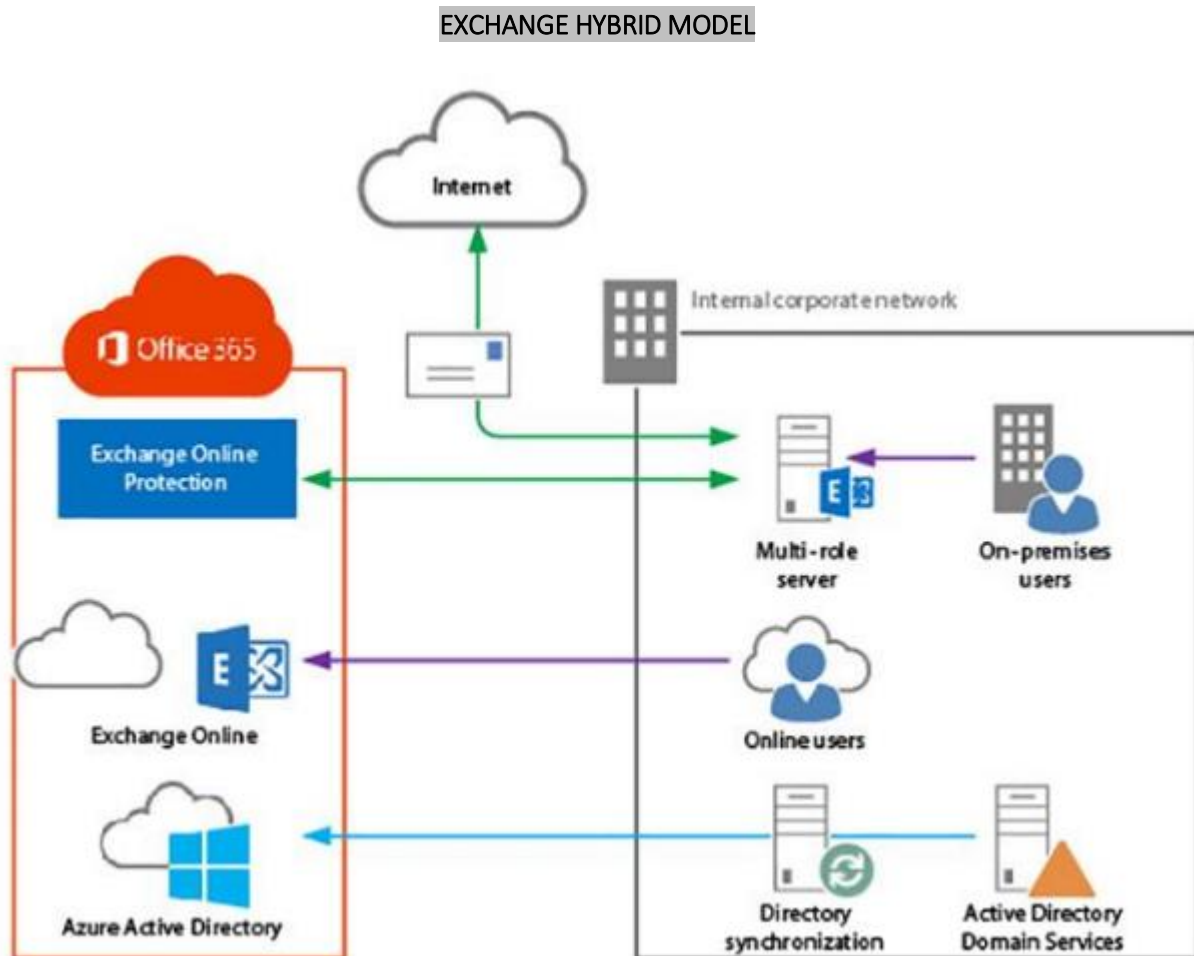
EXCHANGE HYBRID MODEL

Internet

Internal corporate network

Office 365

Exchange Online Protection

Multi-role server

On-premises users

Exchange Online

Online users

Azure Active Directory

Directory synchronization

Active Directory Domain Services